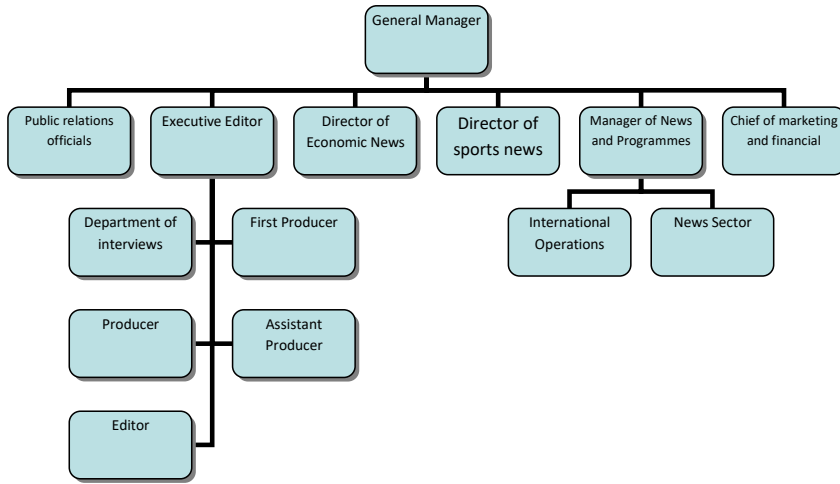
General Manager

Public relations officials

Executive Editor

Director of Economic News

Director of sports news

Manager of News and Programmes

Chief of marketing and financial

Department of interviews

First Producer

Producer

Assistant Producer

Editor

International Operations

News Sector